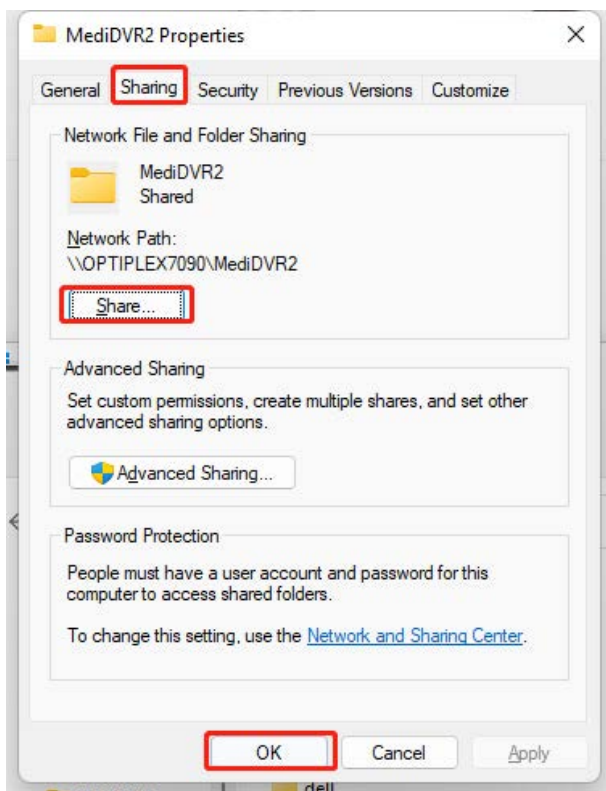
MediDVR2 Properties

×

General Sharing Security Previous Versions Customize

Network File and Folder Sharing

MediDVR2
Shared

Network Path:
\\OPTIPLEX7090\MediDVR2

Share...

Advanced Sharing

Set custom permissions, create multiple shares, and set other advanced sharing options.

Advanced Sharing...

Password Protection

People must have a user account and password for this computer to access shared folders.

To change this setting, use the Network and Sharing Center.

OK Cancel Apply

dell